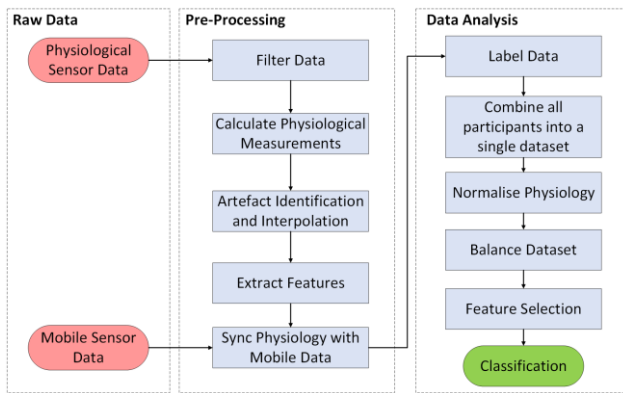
Raw Data

Physiological Sensor Data

Mobile Sensor Data

Pre-Processing

Filter Data

Calculate Physiological Measurements

Artefact Identification and Interpolation

Extract Features

Sync Physiology with Mobile Data

Data Analysis

Label Data

Combine all participants into a single dataset

Normalise Physiology

Balance Dataset

Feature Selection

Classification